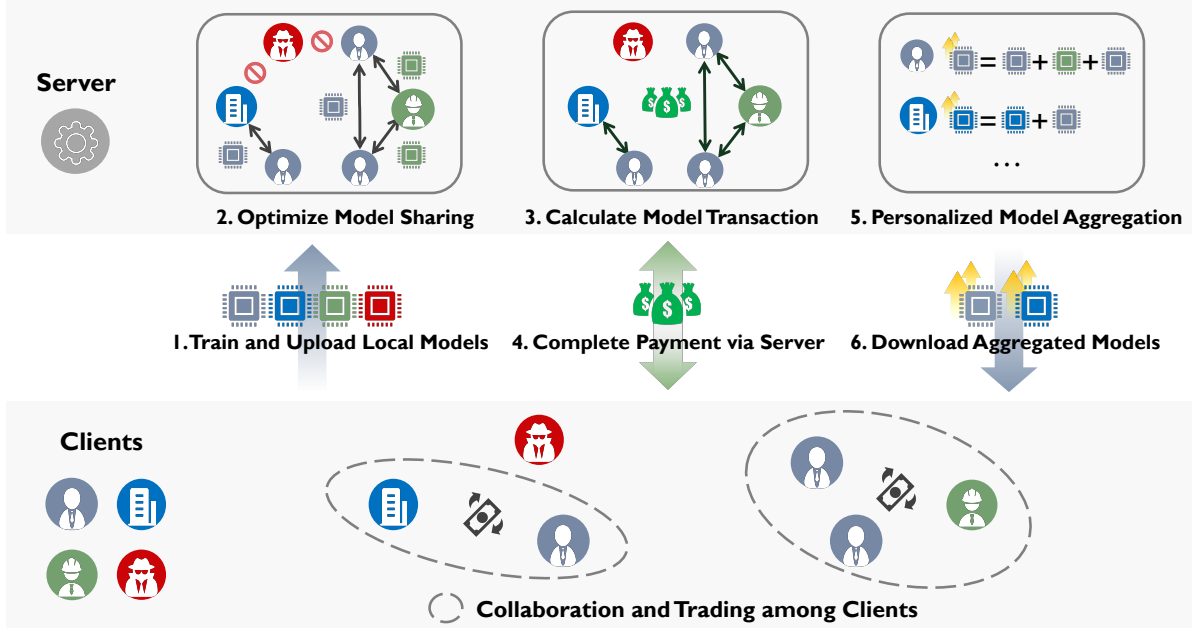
Server

2. Optimize Model Sharing

3. Calculate Model Transaction

$=$ $+$ $+$

$=$ $+$

...

5. Personalized Model Aggregation

1. Train and Upload Local Models

4. Complete Payment via Server

6. Download Aggregated Models

Clients

Collaboration and Trading among Clients